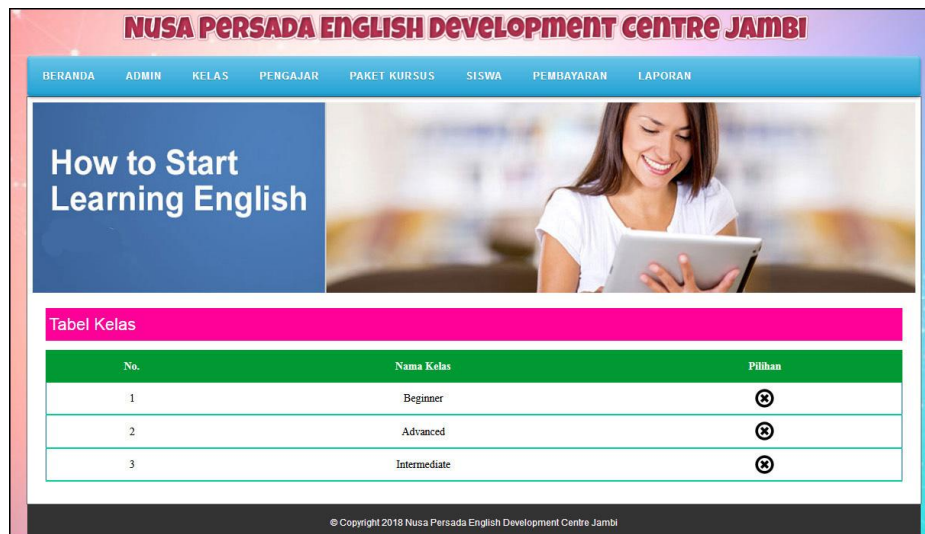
NUSA PERSADA ENGLISH DEVELOPMENT CENTRE JAMBI

BERANDA ADMIN KELAS PENGAJAR PAKET KURSUS SISWA PEMBAYARAN LAPORAN

How to Start Learning English

Tabel Kelas

| No. | Nama Kelas | Pilihan |
|---|---|---|
| 1 | Beginner | ⊗ |
| 2 | Advanced | ⊗ |
| 3 | Intermediate | ⊗ |

© Copyright 2018 Nusa Persada English Development Centre Jambi